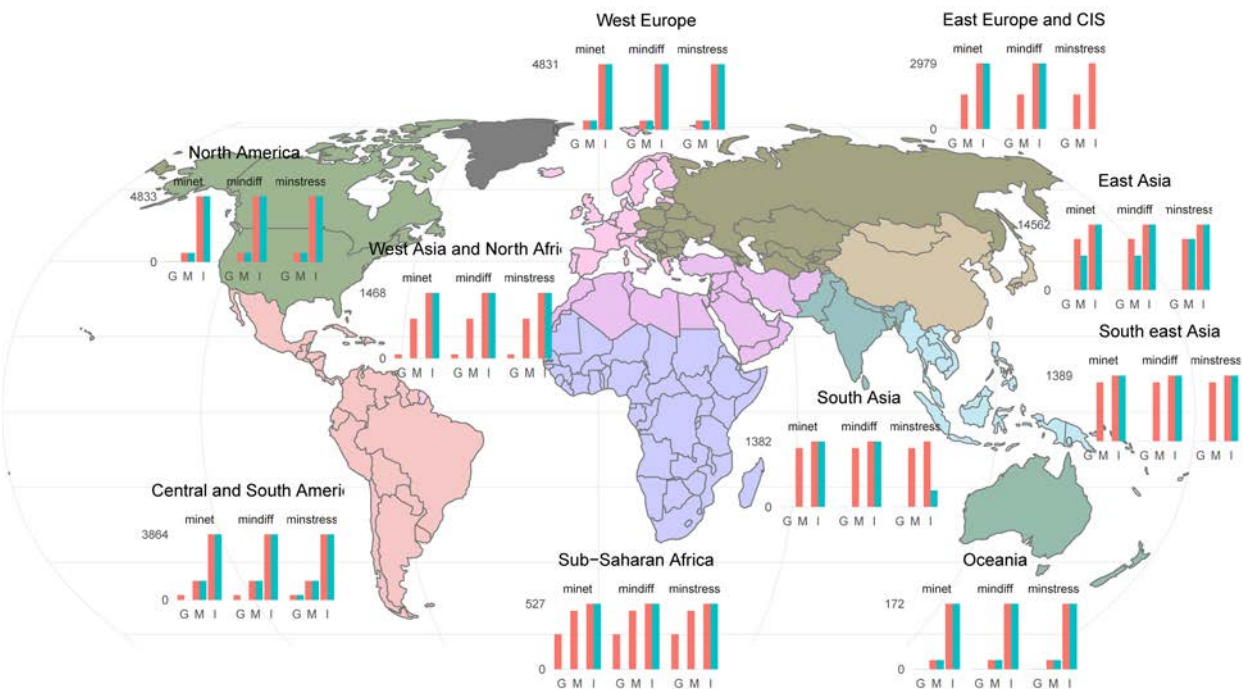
West Europe
minet mindiff minstress
4831
0
G M I G M I G M I

East Europe and CIS
minet mindiff minstress
2979
0
G M I G M I G M I

North America
minet mindiff minstress
4833
0
G M I G M I G M I

East Asia
minet mindiff minstress
14562
0
G M I G M I G M I

West Asia and North Afri
minet mindiff minstress
1468
0
G M I G M I G M I

South east Asia
minet mindiff minstress
1389
G M I G M I G M I

South Asia
minet mindiff minstress
1382
0
G M I G M I G M I

Central and South Ameri
minet mindiff minstress
3864
0
G M I G M I G M I

Sub-Saharan Africa
minet mindiff minstress
527
0
G M I G M I G M I

Oceania
minet mindiff minstress
172
0
G M I G M I G M I